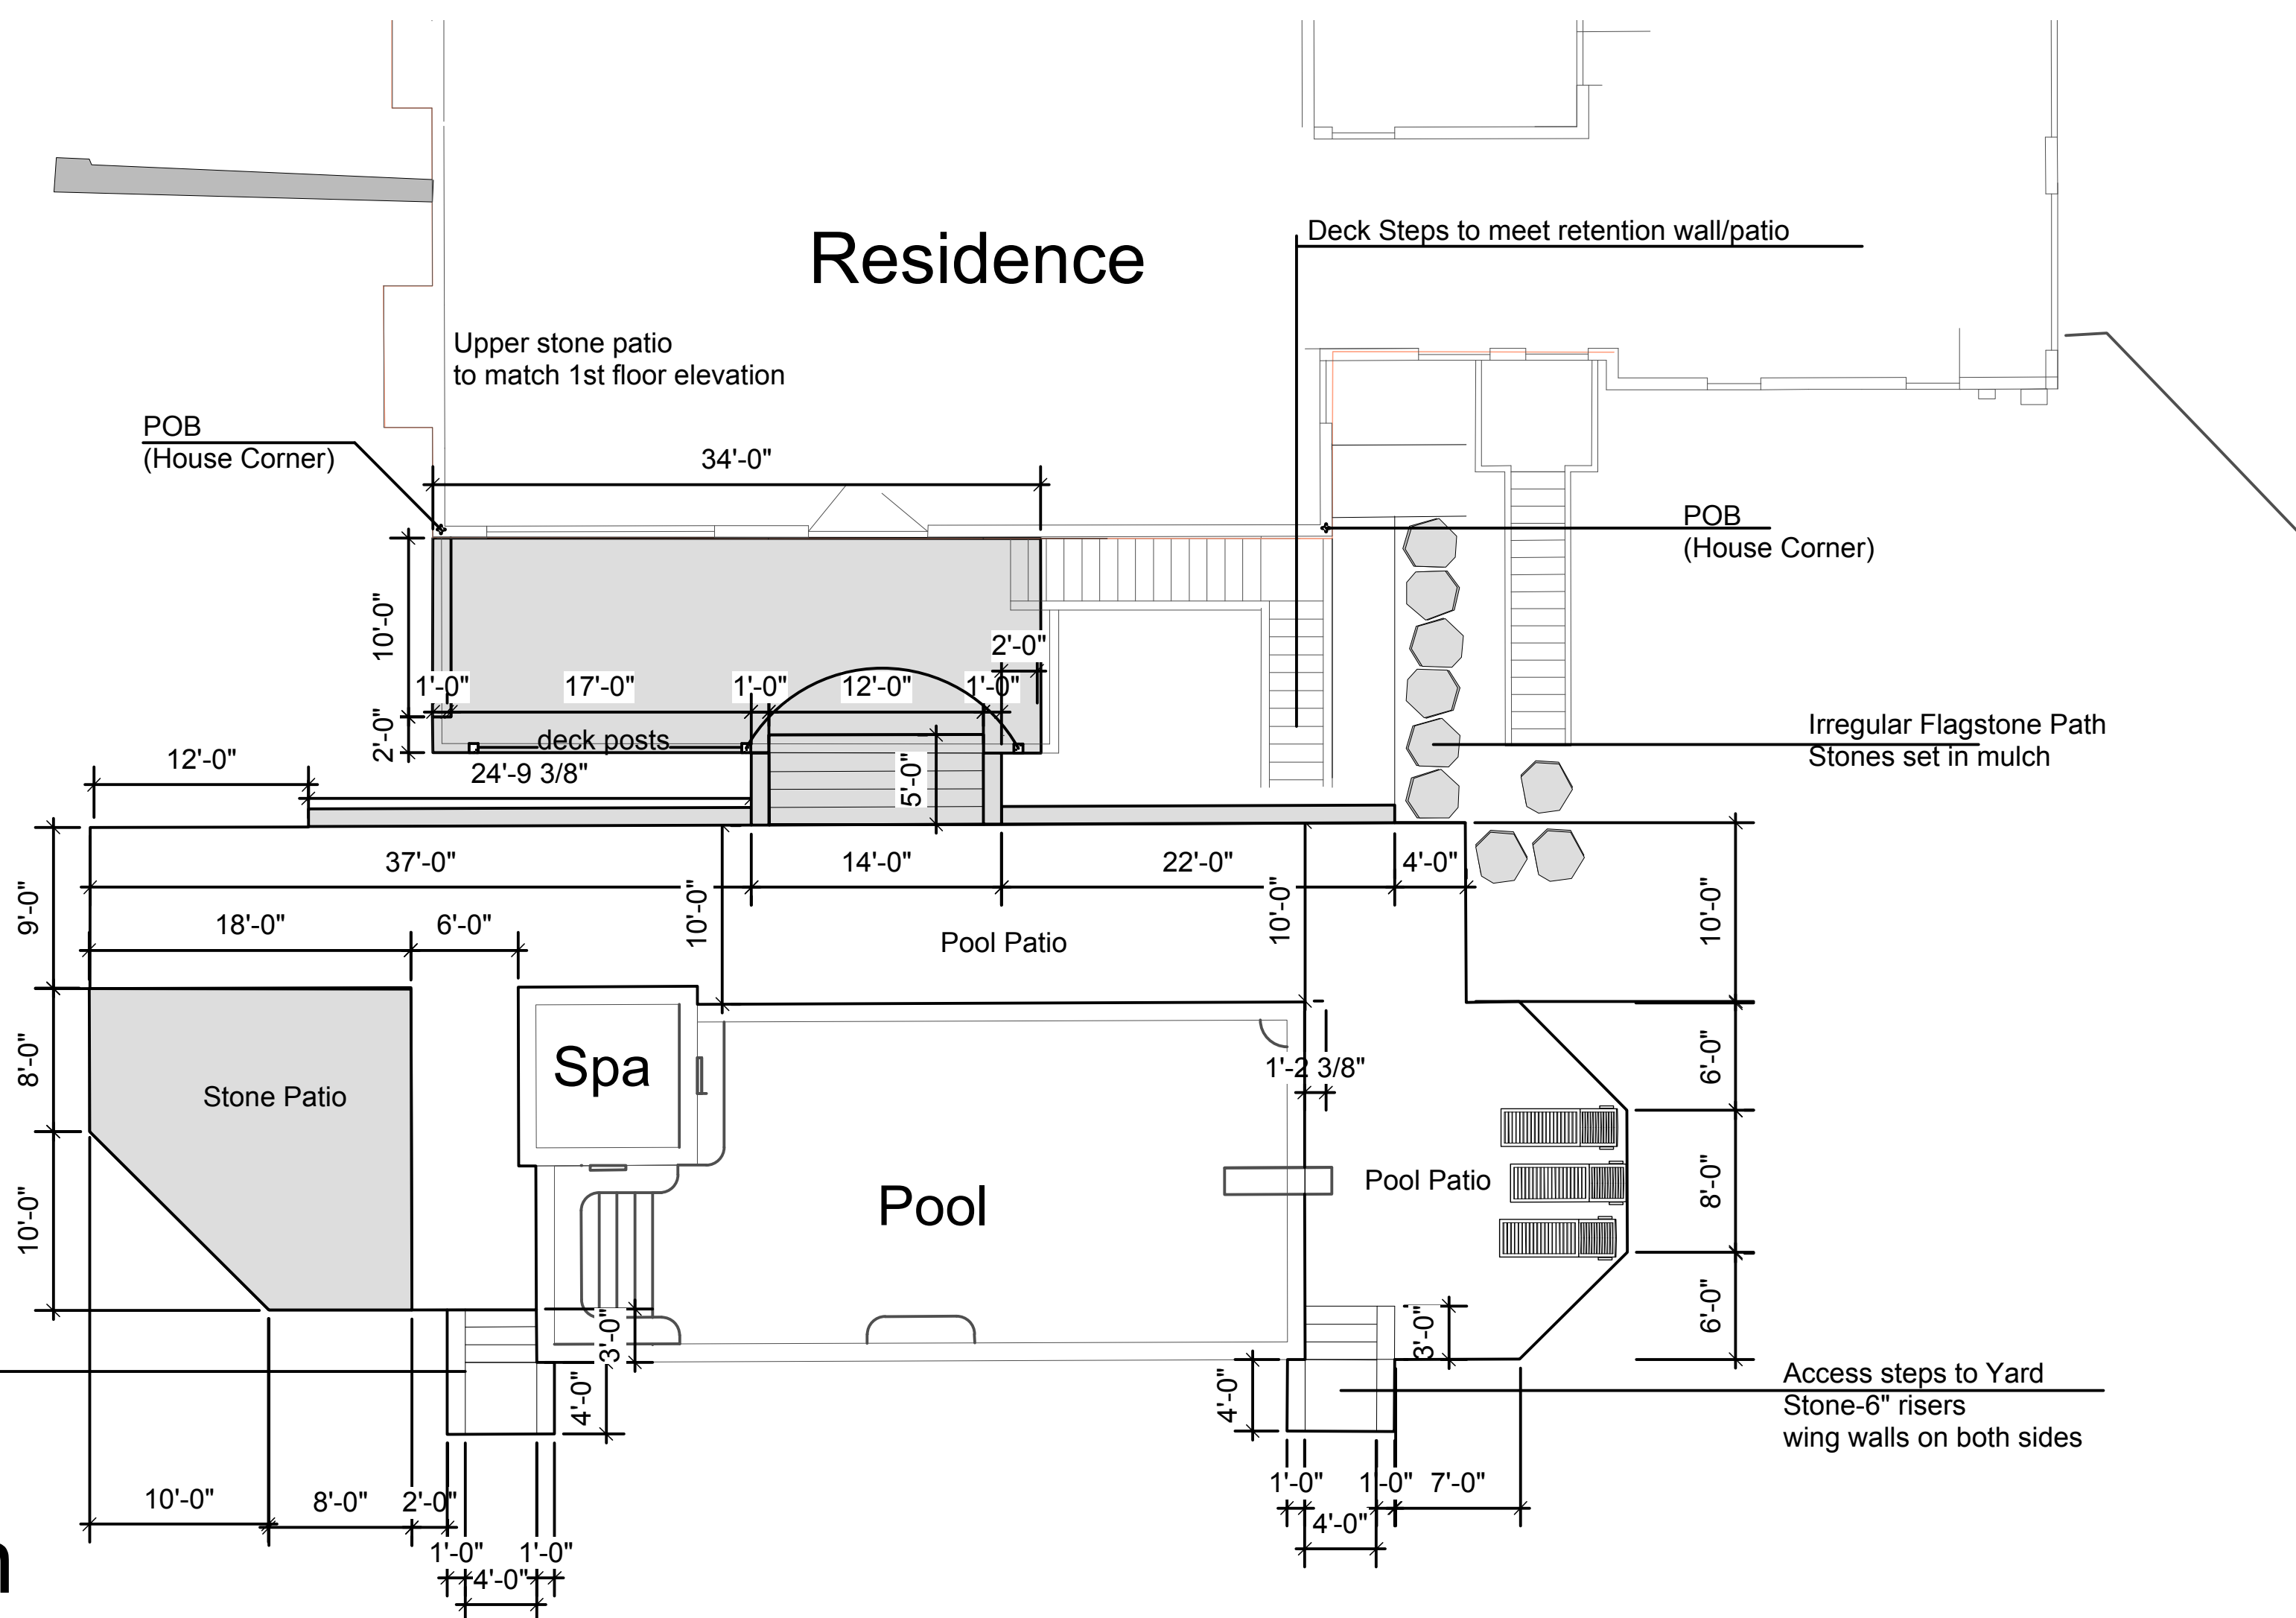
Residence

Deck Steps to meet retention wall/patio

Upper stone patio
to match 1st floor elevation

POB
(House Corner)

34'-0"

POB
(House Corner)

10'-0"

2'-0"

1'-0"

17'-0"

1'-0"

12'-0"

1'-0"

2'-0"

deck posts

24'-9 3/8"

12'-0"

5'-0"

Irregular Flagstone Path
Stones set in mulch

37'-0"

14'-0"

22'-0"

4'-0"

9'-0"

10'-0"

10'-0"

10'-0"

18'-0"

6'-0"

Pool Patio

8'-0"

Stone Patio

Spa

1'-2 3/8"

6'-0"

Pool

Pool Patio

8'-0"

10'-0"

6'-0"

3'-0"

3'-0"

4'-0"

4'-0"

Access steps to Yard
Stone-6" risers
wing walls on both sides

10'-0"

8'-0"

2'-0"

1'-0"

1'-0"

7'-0"

4'-0"

1'-0"

1'-0"

4'-0"

n